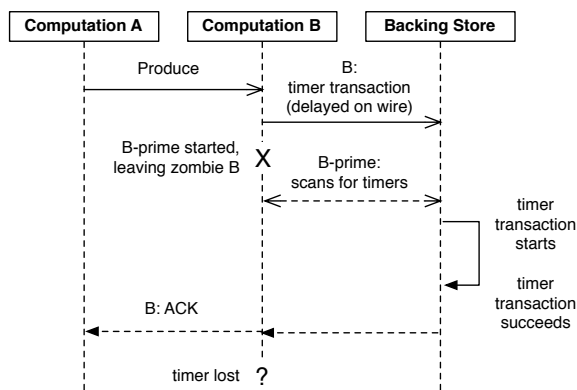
Computation A

Computation B

Backing Store

Produce

B: timer transaction (delayed on wire)

B-prime started, leaving zombie B

X

B-prime: scans for timers

timer transaction starts

timer transaction succeeds

B: ACK

timer lost

?